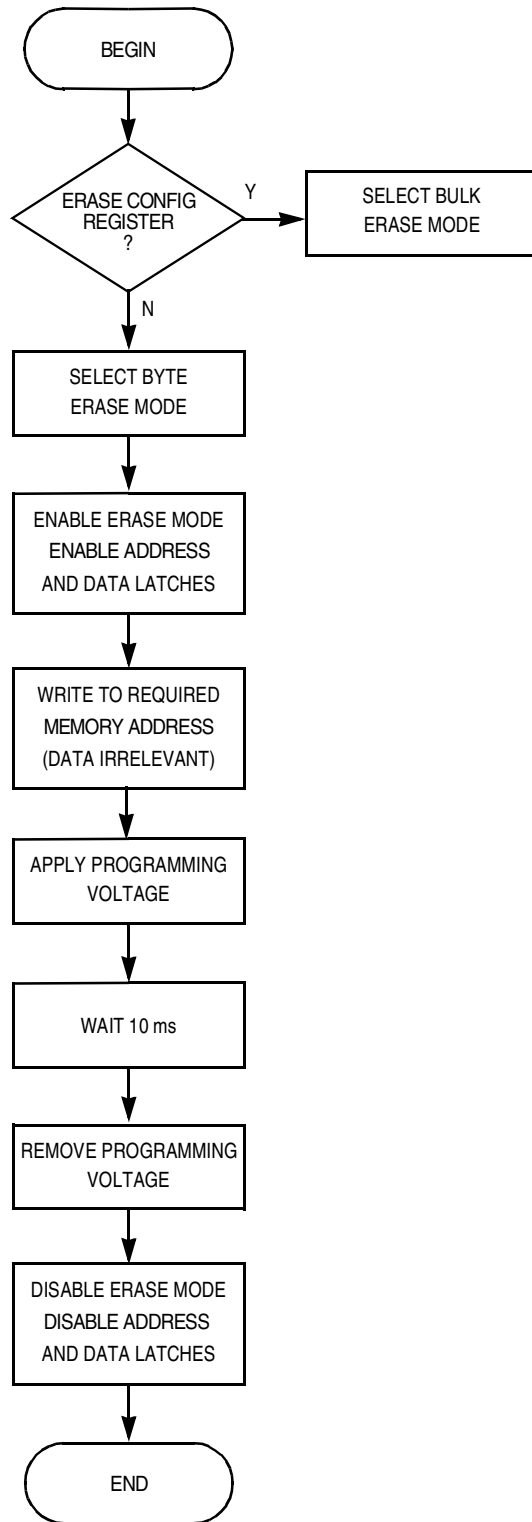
BEGIN

ERASE CONFIG REGISTER ?

Y

SELECT BULK ERASE MODE

N

SELECT BYTE ERASE MODE

ENABLE ERASE MODE
ENABLE ADDRESS
AND DATA LATCHES

WRITE TO REQUIRED
MEMORY ADDRESS
(DATA IRRELEVANT)

APPLY PROGRAMMING VOLTAGE

WAIT 10 ms

REMOVE PROGRAMMING VOLTAGE

DISABLE ERASE MODE
DISABLE ADDRESS
AND DATA LATCHES

END